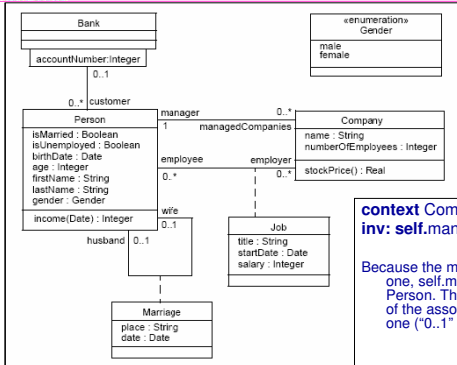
Bank

accountNumber:Integer

0..1

0..* customer

Person

isMarried : Boolean
isUnemployed : Boolean
birthDate : Date
age : Integer
firstName : String
lastName : String
gender : Gender

income(Date) : Integer

manager
1

managedCompanies

0..*

employee

employer

0..*

0..*

wife
0..1

husband 0..1

«enumeration»
Gender

male
female

Company

name : String
numberOfEmployees : Integer

stockPrice() : Real

Job

title : String
startDate : Date
salary : Integer

Marriage

place : String
date : Date

**context** Com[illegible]
**inv: self.**man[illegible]

Because the m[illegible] one, self.m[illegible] Person. Th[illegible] of the asso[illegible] one ("0..1"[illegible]